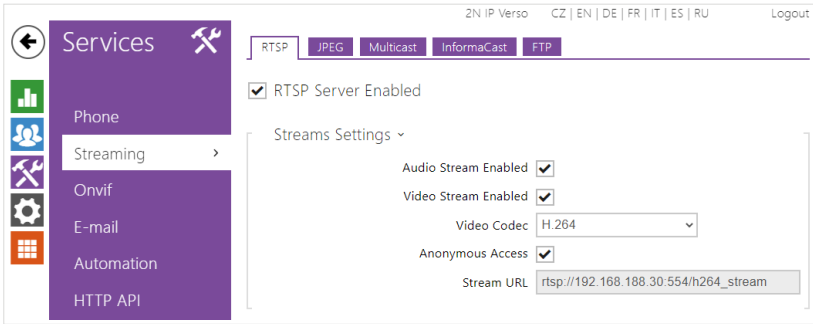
2N IP Verso CZ | EN | DE | FR | IT | ES | RU Logout

Services

Phone
Streaming ›
Onvif
E-mail
Automation
HTTP API

RTSP JPEG Multicast InformaCast FTP

RTSP Server Enabled

Streams Settings ˅

Audio Stream Enabled
Video Stream Enabled
Video Codec H.264
Anonymous Access
Stream URL rtsp://192.168.188.30:554/h264_stream